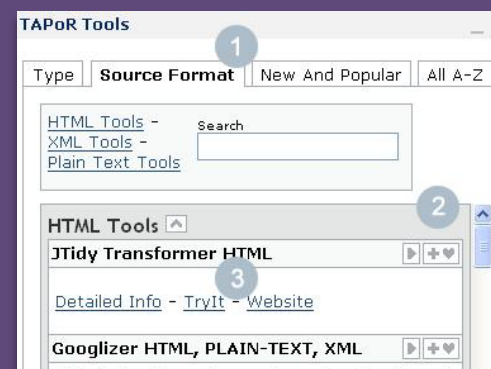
TAPoR Tools

1

Type | Source Format | New And Popular | All A-Z

HTML Tools - XML Tools - Plain Text Tools

Search

2

HTML Tools

JTidy Transformer HTML

3

Detailed Info - TryIt - Website

Googlizer HTML, PLAIN-TEXT, XML